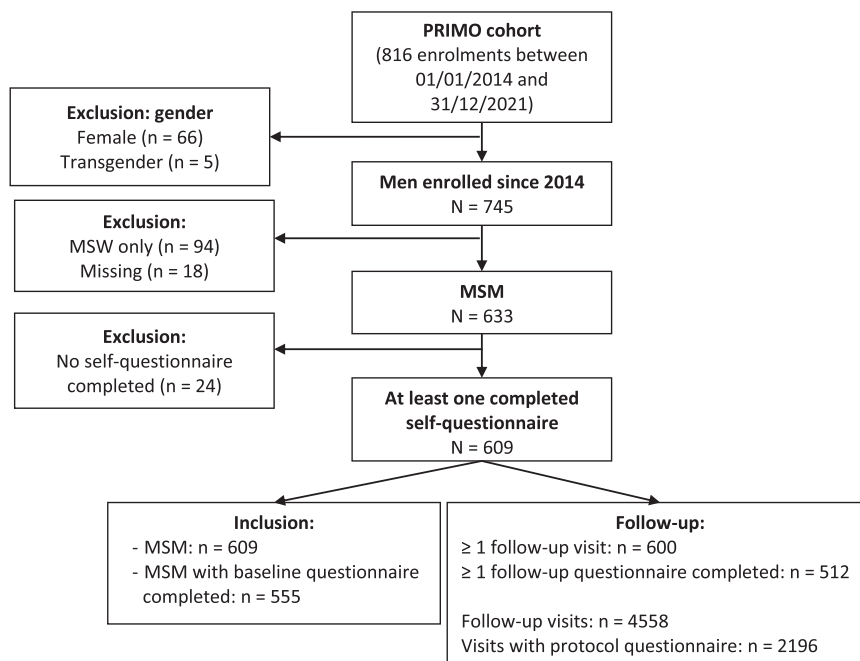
**PRIMO cohort**
(816 enrolments between 01/01/2014 and 31/12/2021)

**Exclusion: gender**
Female (n = 66)
Transgender (n = 5)

**Men enrolled since 2014**
N = 745

**Exclusion:**
MSW only (n = 94)
Missing (n = 18)

**MSM**
N = 633

**Exclusion:**
No self-questionnaire completed (n = 24)

**At least one completed self-questionnaire**
N = 609

**Inclusion:**
- MSM: n = 609
- MSM with baseline questionnaire completed: n = 555

**Follow-up:**
≥ 1 follow-up visit: n = 600
≥ 1 follow-up questionnaire completed: n = 512

Follow-up visits: n = 4558
Visits with protocol questionnaire: n = 2196